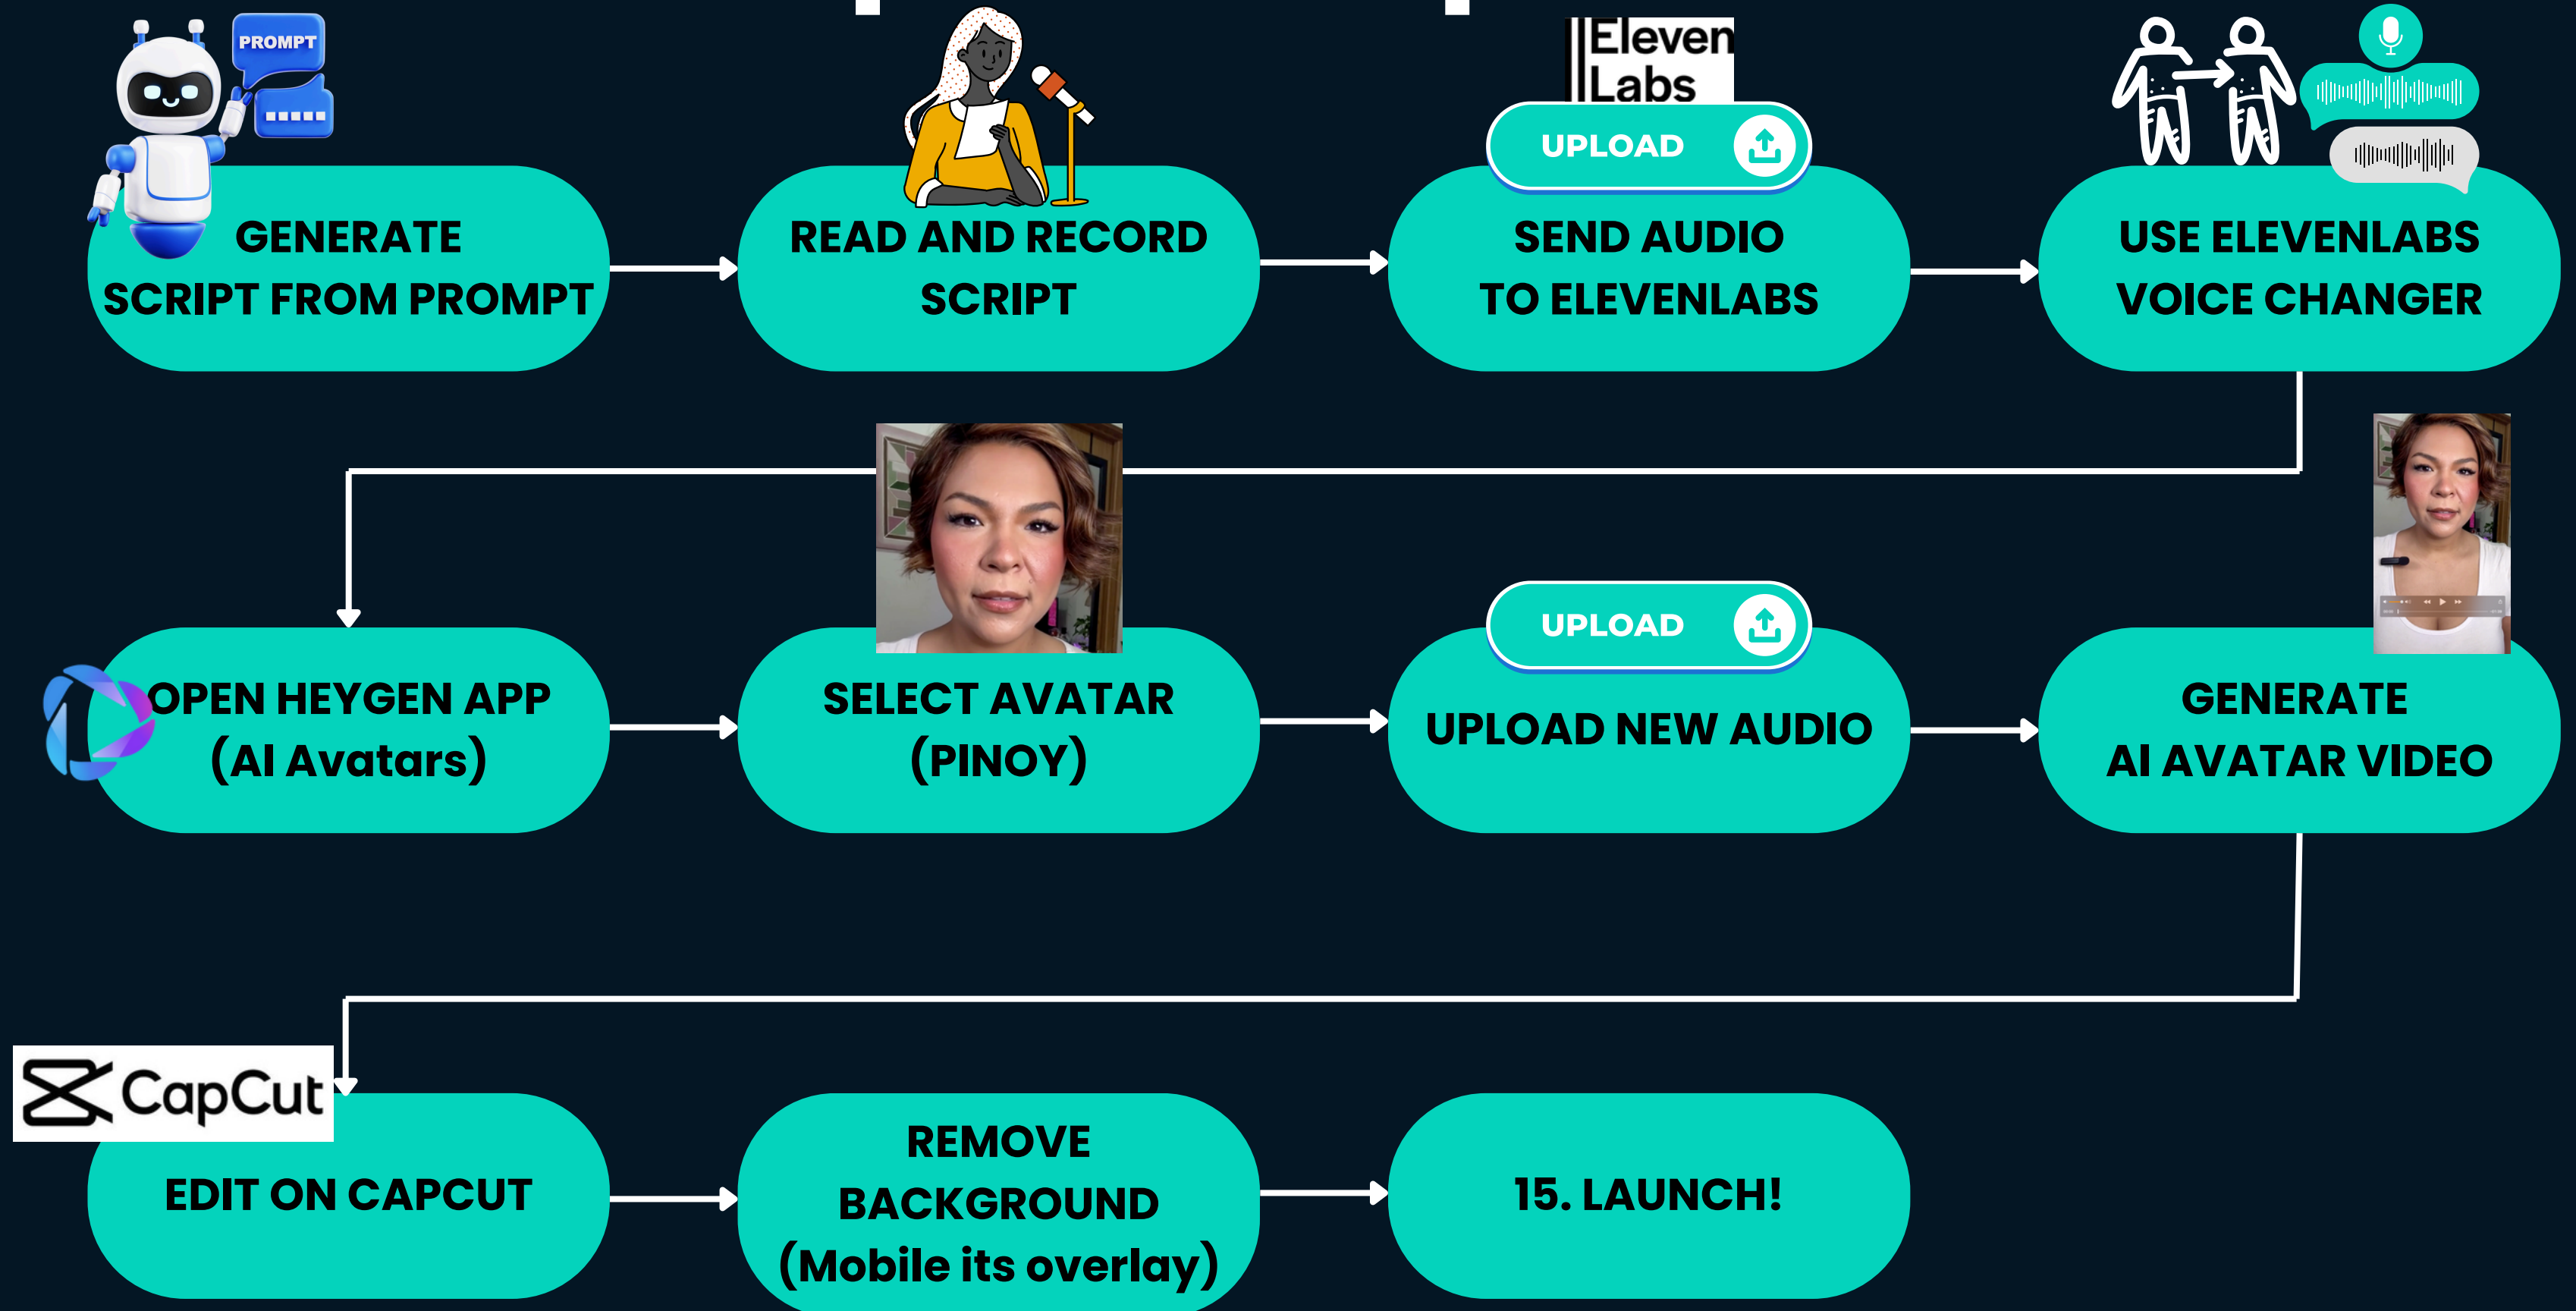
PROMPT

GENERATE SCRIPT FROM PROMPT

READ AND RECORD SCRIPT

Eleven Labs

UPLOAD

SEND AUDIO TO ELEVENLABS

USE ELEVENLABS VOICE CHANGER

OPEN HEYGEN APP (AI Avatars)

SELECT AVATAR (PINOY)

UPLOAD

UPLOAD NEW AUDIO

GENERATE AI AVATAR VIDEO

CapCut

EDIT ON CAPCUT

REMOVE BACKGROUND (Mobile its overlay)

15. LAUNCH!